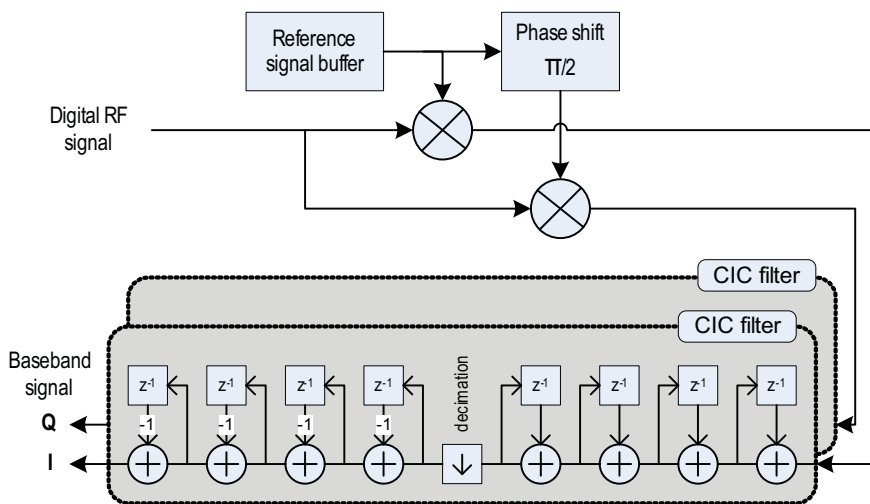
Reference signal buffer

Phase shift
$\pi/2$

Digital RF signal

CIC filter

CIC filter

Baseband signal

Q

I

$z^{-1}$
-1

$z^{-1}$
-1

$z^{-1}$
-1

$z^{-1}$
-1

decimation

$z^{-1}$

$z^{-1}$

$z^{-1}$

$z^{-1}$